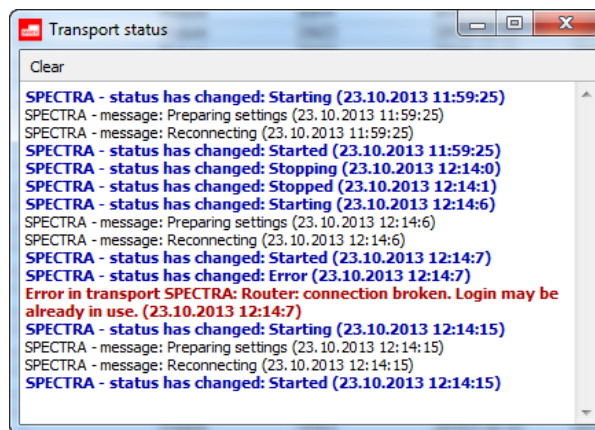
Transport status

Clear

SPECTRA - status has changed: Starting (23.10.2013 11:59:25)
SPECTRA - message: Preparing settings (23.10.2013 11:59:25)
SPECTRA - message: Reconnecting (23.10.2013 11:59:25)
SPECTRA - status has changed: Started (23.10.2013 11:59:25)
SPECTRA - status has changed: Stopping (23.10.2013 12:14:0)
SPECTRA - status has changed: Stopped (23.10.2013 12:14:1)
SPECTRA - status has changed: Starting (23.10.2013 12:14:6)
SPECTRA - message: Preparing settings (23.10.2013 12:14:6)
SPECTRA - message: Reconnecting (23.10.2013 12:14:6)
SPECTRA - status has changed: Started (23.10.2013 12:14:7)
SPECTRA - status has changed: Error (23.10.2013 12:14:7)
Error in transport SPECTRA: Router: connection broken. Login may be already in use. (23.10.2013 12:14:7)
SPECTRA - status has changed: Starting (23.10.2013 12:14:15)
SPECTRA - message: Preparing settings (23.10.2013 12:14:15)
SPECTRA - message: Reconnecting (23.10.2013 12:14:15)
SPECTRA - status has changed: Started (23.10.2013 12:14:15)